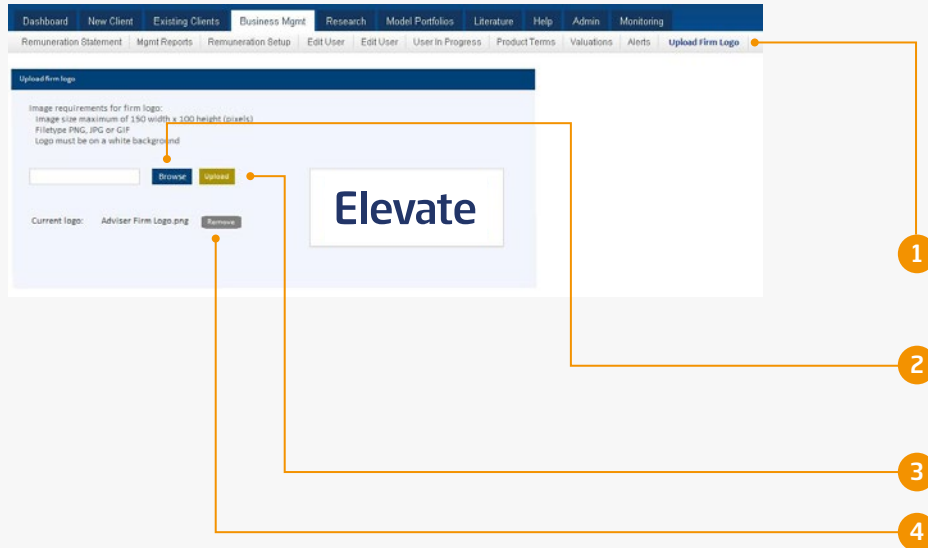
Dashboard New Client Existing Clients Business Mgmt Research Model Portfolios Literature Help Admin Monitoring

Remuneration Statement Mgmt Reports Remuneration Setup Edit User Edit User User In Progress Product Terms Valuations Alerts Upload Firm Logo

Upload firm logo

Image requirements for firm logo:
Image size maximum of 150 width x 100 height (pixels)
Filetype PNG, JPG or GIF
Logo must be on a white background

Browse Upload

Elevate

Current logo: Adviser Firm Logo.png Remove

1

2

3

4